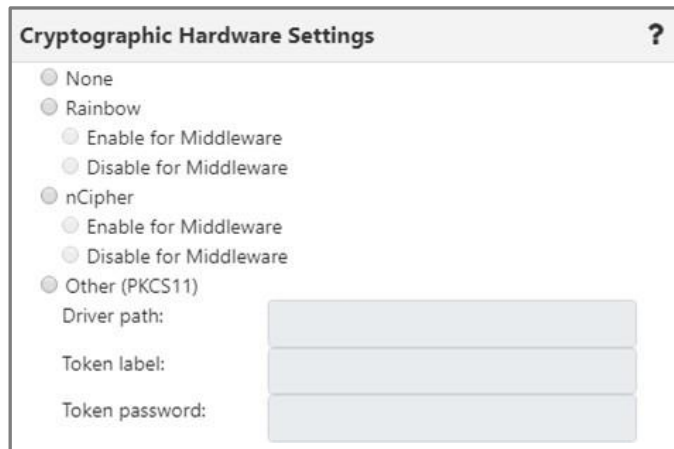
Cryptographic Hardware Settings ?

None
Rainbow
Enable for Middleware
Disable for Middleware
nCipher
Enable for Middleware
Disable for Middleware
Other (PKCS11)
Driver path:
Token label:
Token password: